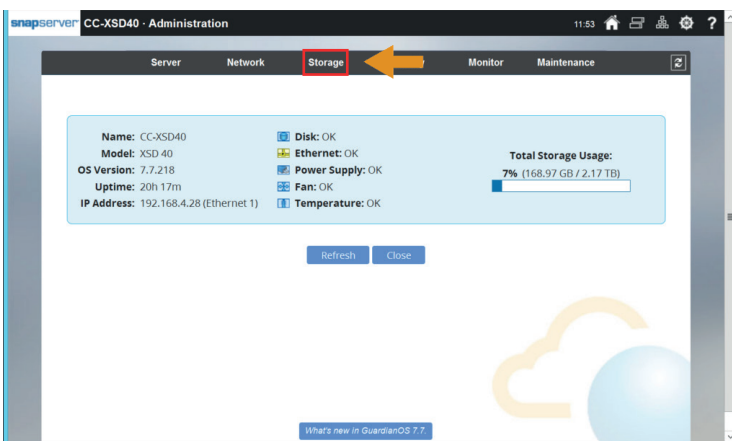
snapserver CC-XSD40 · Administration

11:53

Server Network Storage Monitor Maintenance

Name: CC-XSD40
Model: XSD 40
OS Version: 7.7.218
Uptime: 20h 17m
IP Address: 192.168.4.28 (Ethernet 1)

Disk: OK
Ethernet: OK
Power Supply: OK
Fan: OK
Temperature: OK

Total Storage Usage:
7% (168.97 GB / 2.17 TB)

Refresh Close

What's new in GuardianOS 7.7.